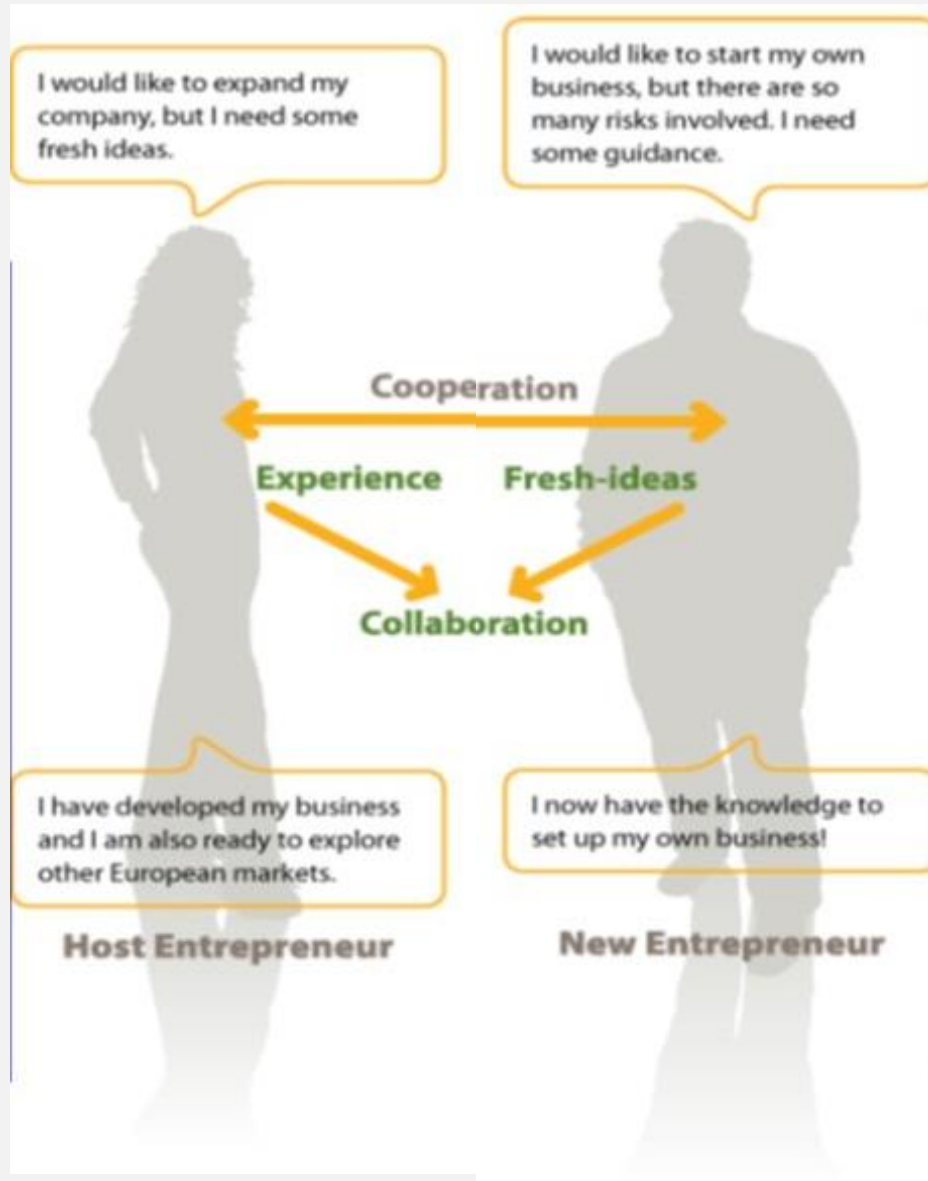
I would like to expand my company, but I need some fresh ideas.

I would like to start my own business, but there are so many risks involved. I need some guidance.

Cooperation

Experience

Fresh-ideas

Collaboration

I have developed my business and I am also ready to explore other European markets.

I now have the knowledge to set up my own business!

Host Entrepreneur

New Entrepreneur